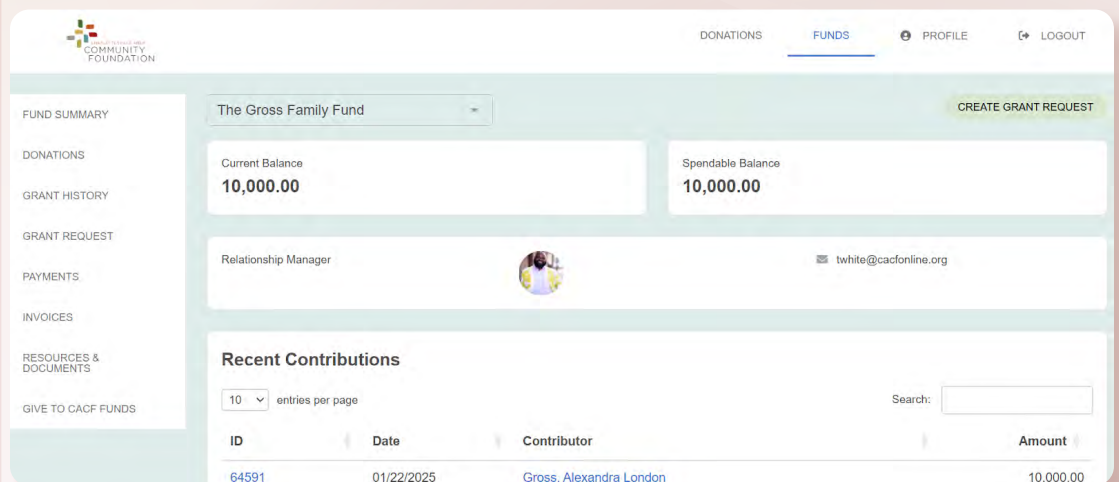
COMMUNITY FOUNDATION

DONATIONS
FUNDS
PROFILE
LOGOUT

FUND SUMMARY
DONATIONS
GRANT HISTORY
GRANT REQUEST
PAYMENTS
INVOICES
RESOURCES & DOCUMENTS
GIVE TO CACF FUNDS

The Gross Family Fund

CREATE GRANT REQUEST

Current Balance
10,000.00

Spendable Balance
10,000.00

Relationship Manager

twhite@cacfonline.org

Recent Contributions

10 entries per page

Search:

| ID | Date | Contributor | Amount |
|---|---|---|---|
| 64591 | 01/22/2025 | Gross, Alexandra London | 10,000.00 |